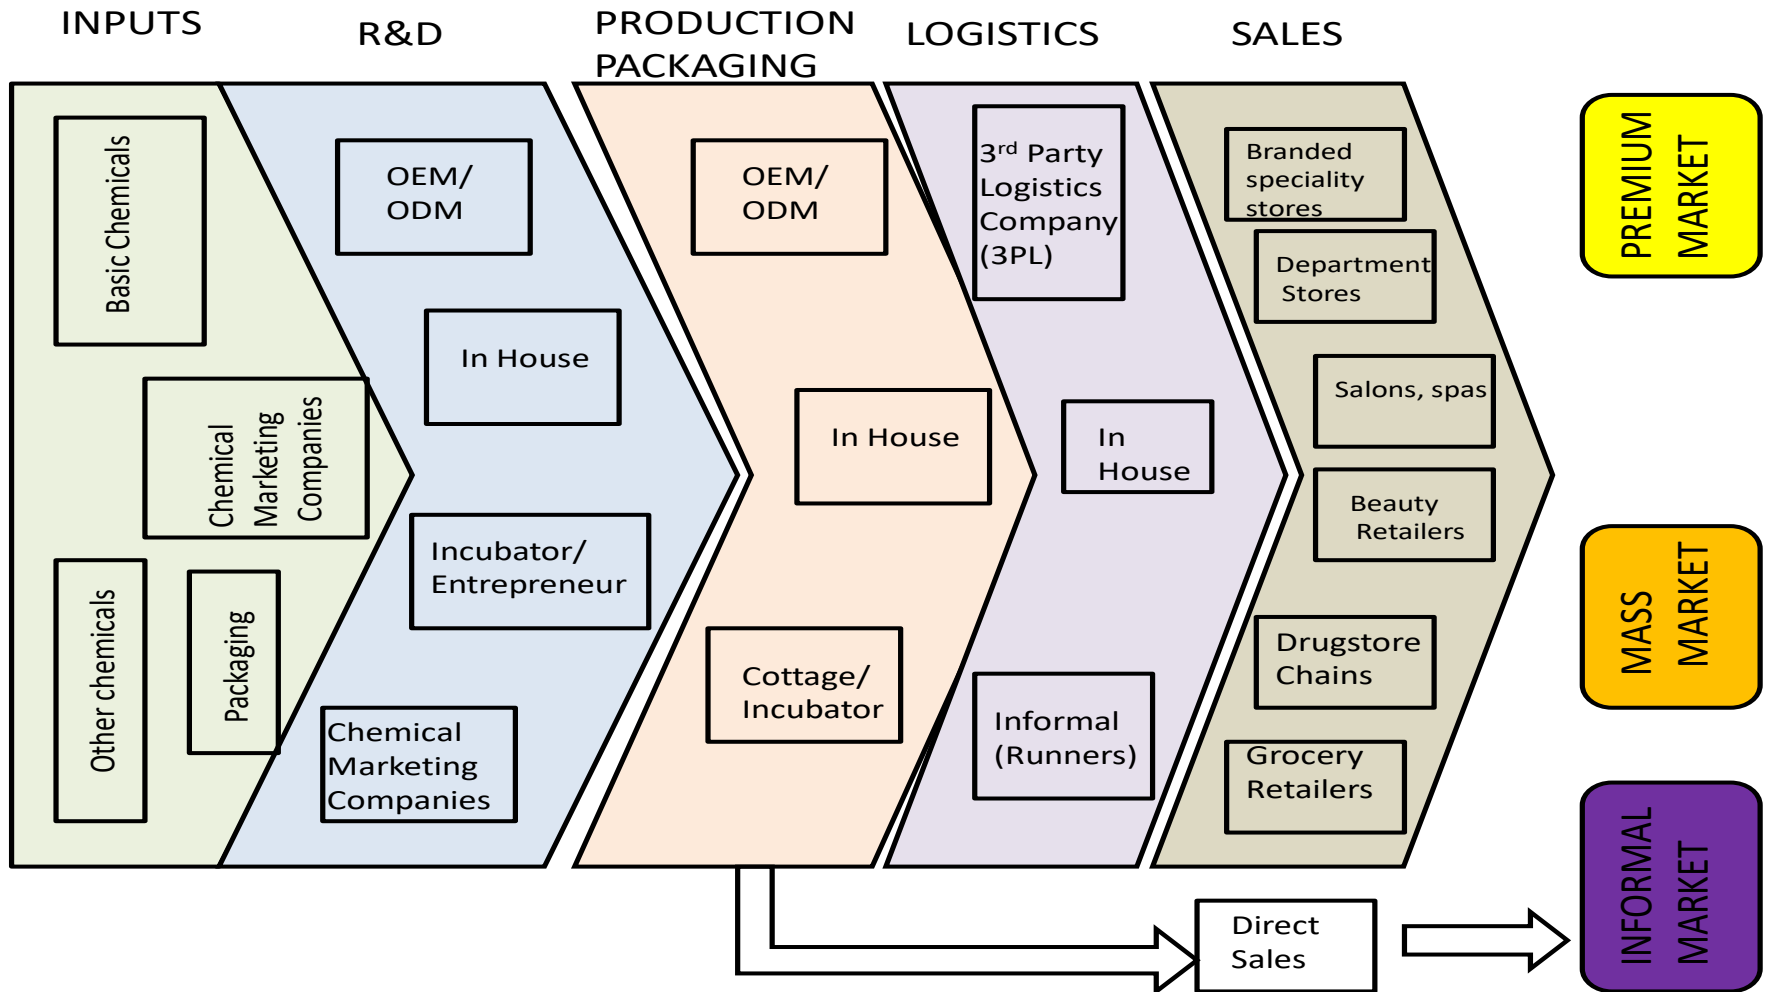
INPUTS

R&D

PRODUCTION PACKAGING

LOGISTICS

SALES

Basic Chemicals

Chemical Marketing Companies

Other chemicals

Packaging

OEM/ ODM

In House

Incubator/ Entrepreneur

Chemical Marketing Companies

OEM/ ODM

In House

Cottage/ Incubator

3$^{rd}$ Party Logistics Company (3PL)

In House

Informal (Runners)

Branded speciality stores

Department Stores

Salons, spas

Beauty Retailers

Drugstore Chains

Grocery Retailers

Direct Sales

PREMIUM MARKET

MASS MARKET

INFORMAL MARKET